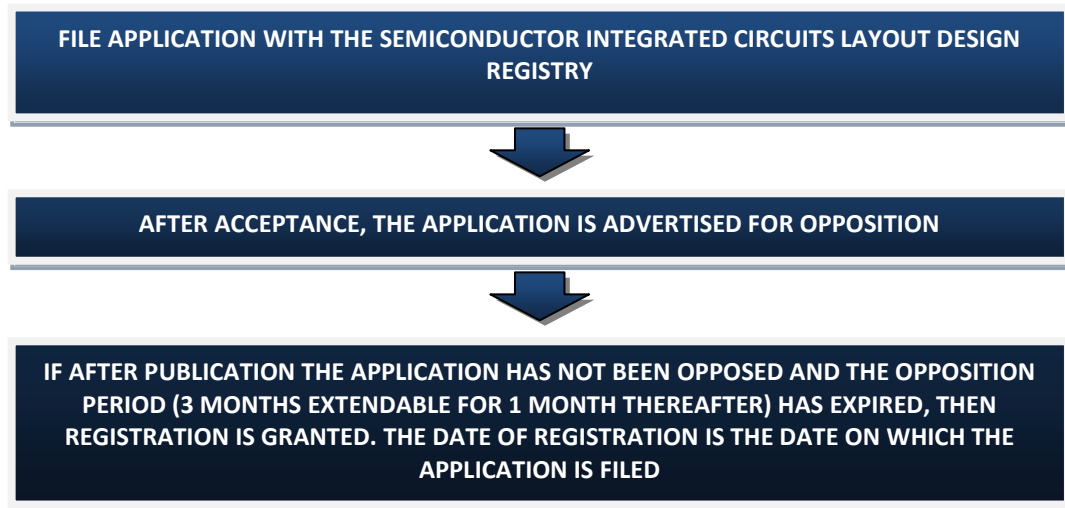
FILE APPLICATION WITH THE SEMICONDUCTOR INTEGRATED CIRCUITS LAYOUT DESIGN REGISTRY

AFTER ACCEPTANCE, THE APPLICATION IS ADVERTISED FOR OPPOSITION

IF AFTER PUBLICATION THE APPLICATION HAS NOT BEEN OPPOSED AND THE OPPOSITION PERIOD (3 MONTHS EXTENDABLE FOR 1 MONTH THEREAFTER) HAS EXPIRED, THEN REGISTRATION IS GRANTED. THE DATE OF REGISTRATION IS THE DATE ON WHICH THE APPLICATION IS FILED